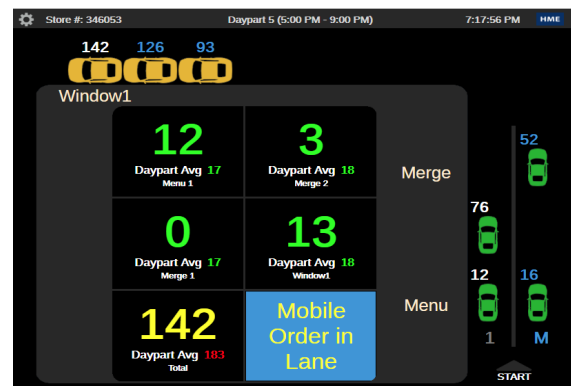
Store #: 346053 Daypart 5 (5:00 PM - 9:00 PM) 7:17:56 PM HME

142 126 93

Window1

| | |
|---|---|
| 12<br>Daypart Avg 17<br>Menu 1 | 3<br>Daypart Avg 18<br>Merge 2 |
| 0<br>Daypart Avg 17<br>Merge 1 | 13<br>Daypart Avg 18<br>Window1 |
| 142<br>Daypart Avg 183<br>Total | Mobile Order in Lane |

Merge

Menu

52

76

12

16

1

M

START